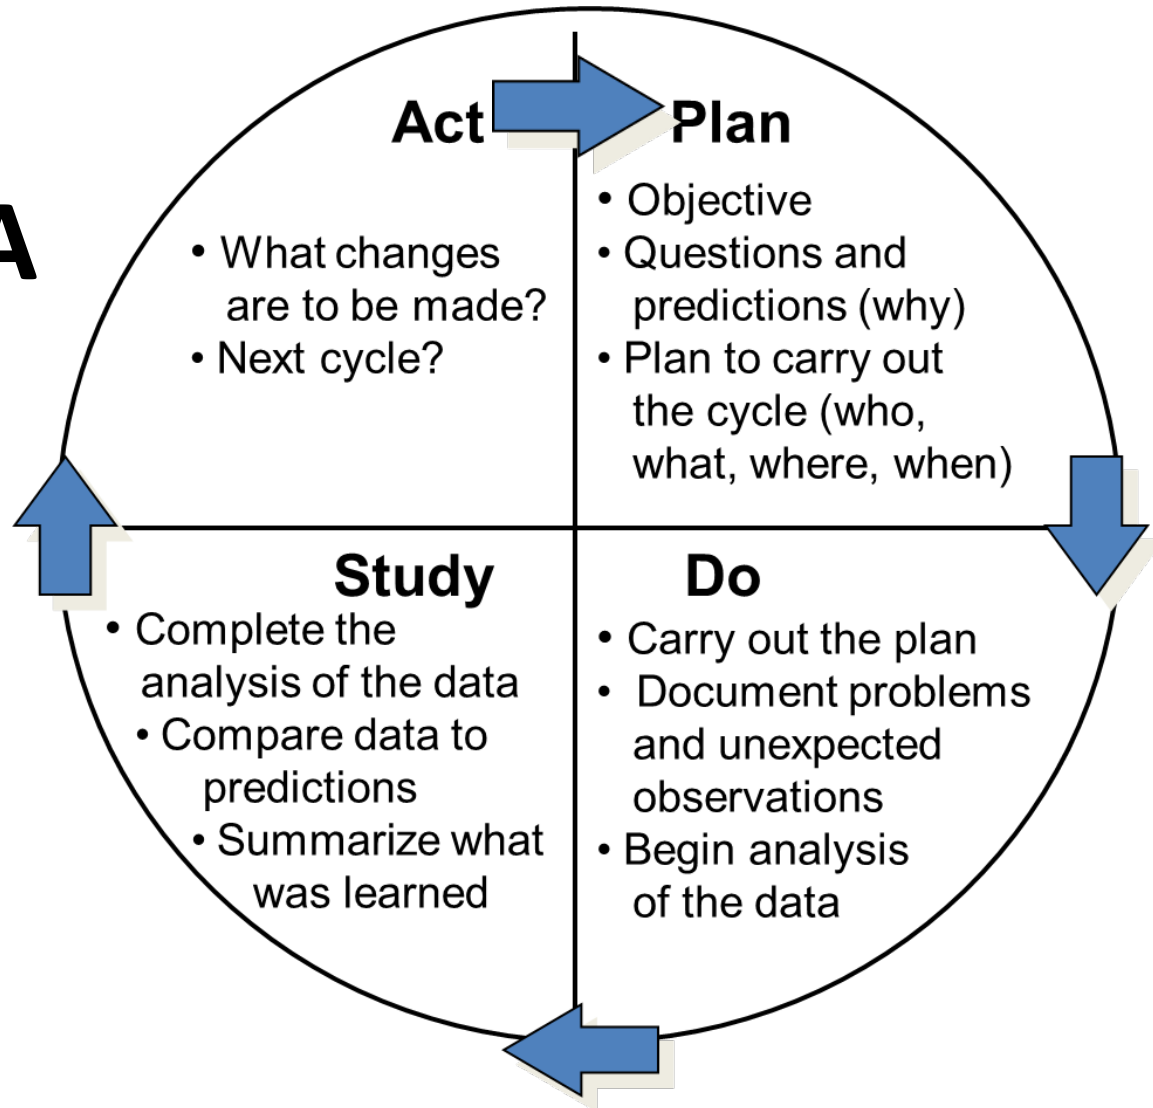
A

Act

• What changes are to be made?
• Next cycle?

Plan

• Objective
• Questions and predictions (why)
• Plan to carry out the cycle (who, what, where, when)

Study

• Complete the analysis of the data
• Compare data to predictions
• Summarize what was learned

Do

• Carry out the plan
• Document problems and unexpected observations
• Begin analysis of the data